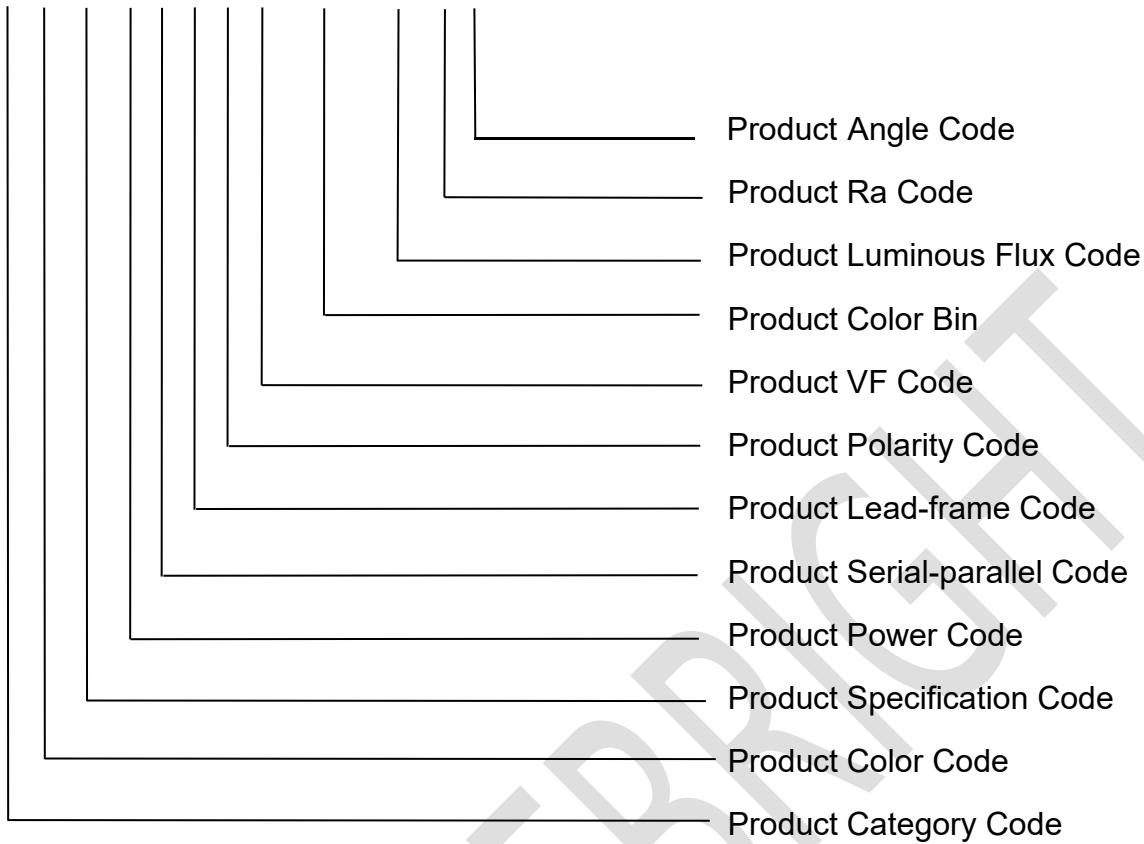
Product Angle Code
Product Ra Code
Product Luminous Flux Code
Product Color Bin
Product VF Code
Product Polarity Code
Product Lead-frame Code
Product Serial-parallel Code
Product Power Code
Product Specification Code
Product Color Code
Product Category Code

RIGHT